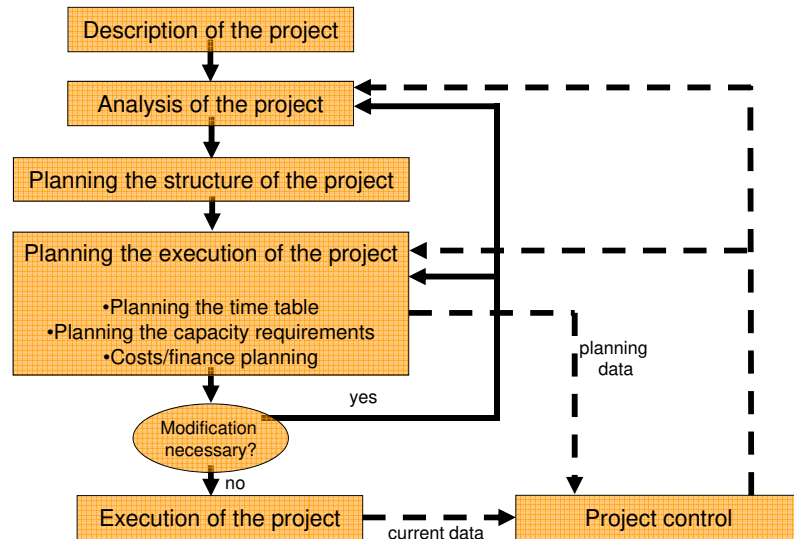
Description of the project

Analysis of the project

Planning the structure of the project

Planning the execution of the project

•Planning the time table
•Planning the capacity requirements
•Costs/finance planning

planning data

yes

Modification necessary?

no

Execution of the project

current data

Project control